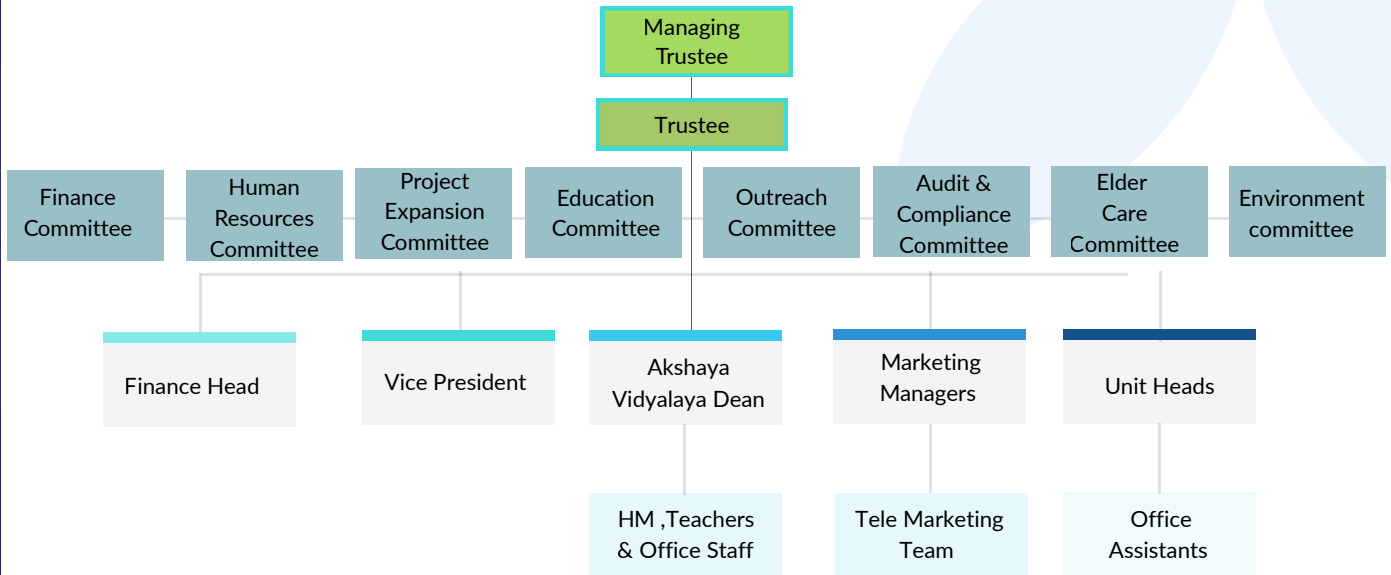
Managing Trustee

Trustee

Finance Committee

Human Resources Committee

Project Expansion Committee

Education Committee

Outreach Committee

Audit & Compliance Committee

Elder Care Committee

Environment committee

Finance Head

Vice President

Akshaya Vidyalaya Dean

Marketing Managers

Unit Heads

HM ,Teachers & Office Staff

Tele Marketing Team

Office Assistants